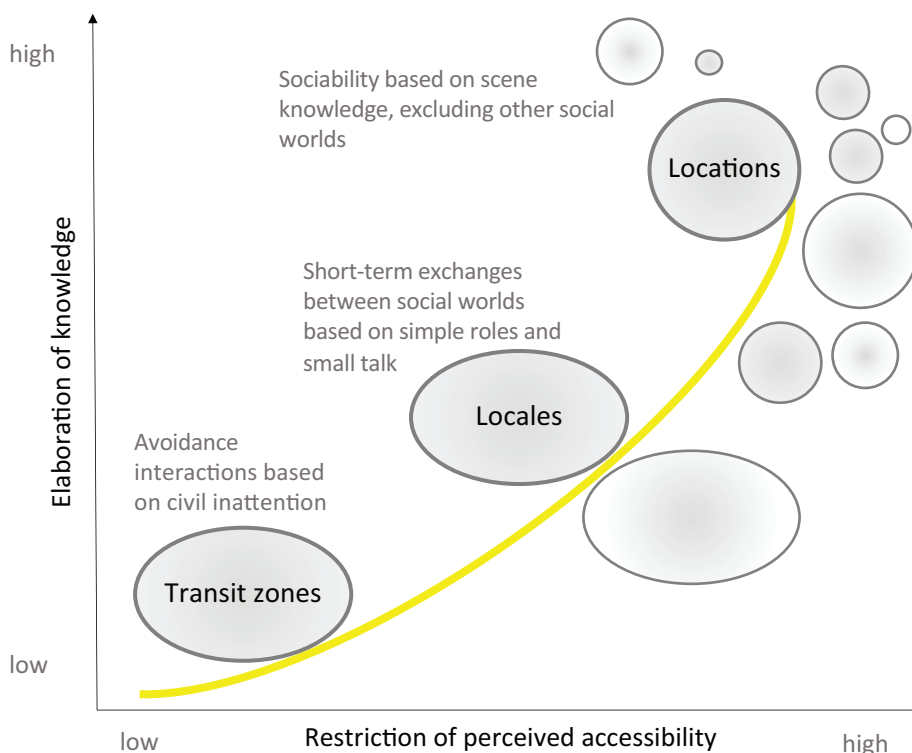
high

Sociability based on scene knowledge, excluding other social worlds

Locations

Short-term exchanges between social worlds based on simple roles and small talk

Locales

Avoidance interactions based on civil inattention

Transit zones

Elaboration of knowledge

low

low

Restriction of perceived accessibility

high